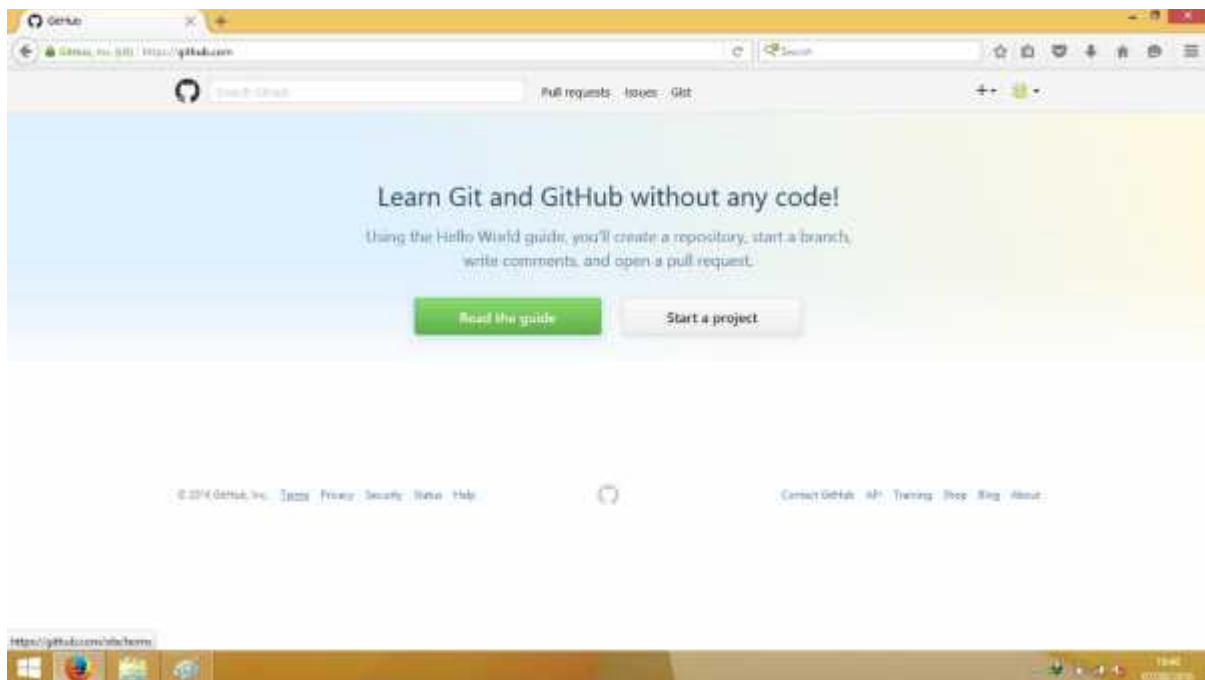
GitHub

GitHub, Inc. (US) https://github.com

Search

Search GitHub

Pull requests Issues Gist

+▾

Learn Git and GitHub without any code!

Using the Hello World guide, you'll create a repository, start a branch, write comments, and open a pull request.

Read the guide

Start a project

© 2016 GitHub, Inc. Terms Privacy Security Status Help

Contact GitHub API Training Shop Blog About

https://github.com/site/terms

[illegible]